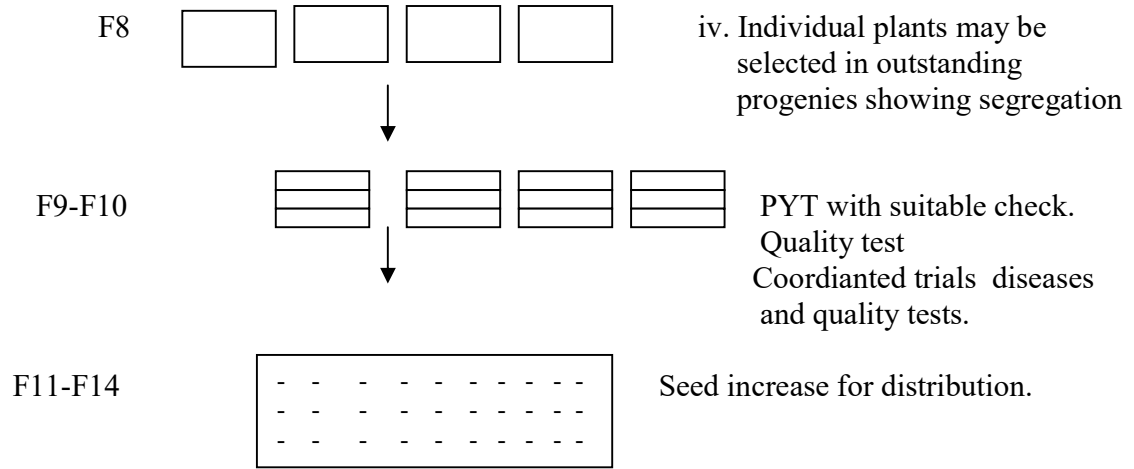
F8

iv. Individual plants may be selected in outstanding progenies showing segregation

F9-F10

PYT with suitable check.
Quality test
Coordianted trials diseases and quality tests.

F11-F14

- - - - - - - - - -
- - - - - - - - - -
- - - - - - - - - -

Seed increase for distribution.